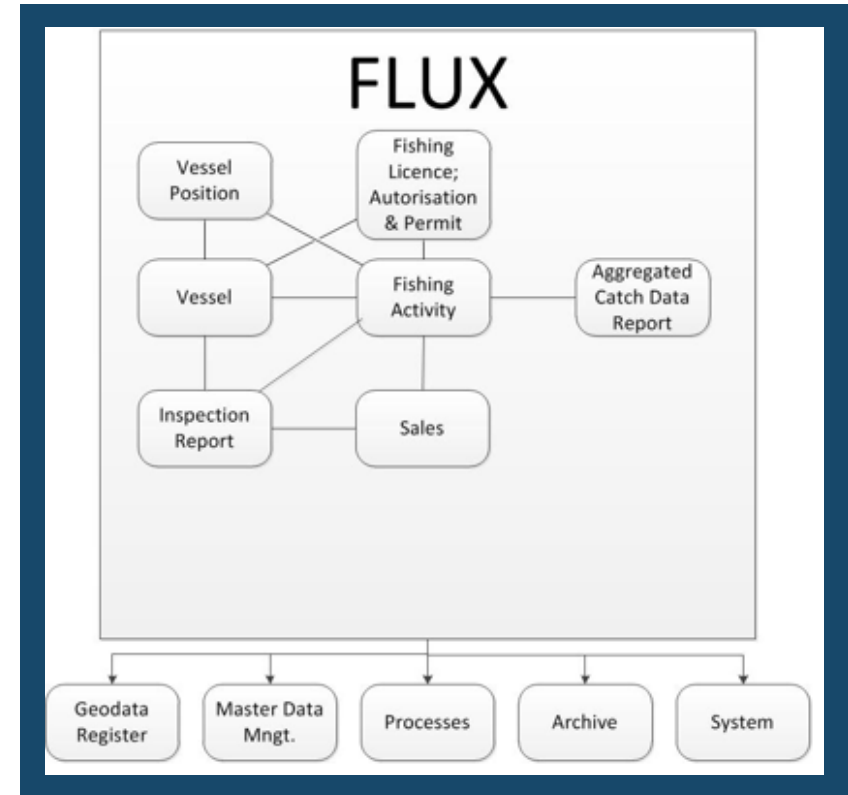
FLUX

Vessel Position

Fishing Licence; Autorisation & Permit

Vessel

Fishing Activity

Aggregated Catch Data Report

Inspection Report

Sales

Geodata Register

Master Data Mngt.

Processes

Archive

System